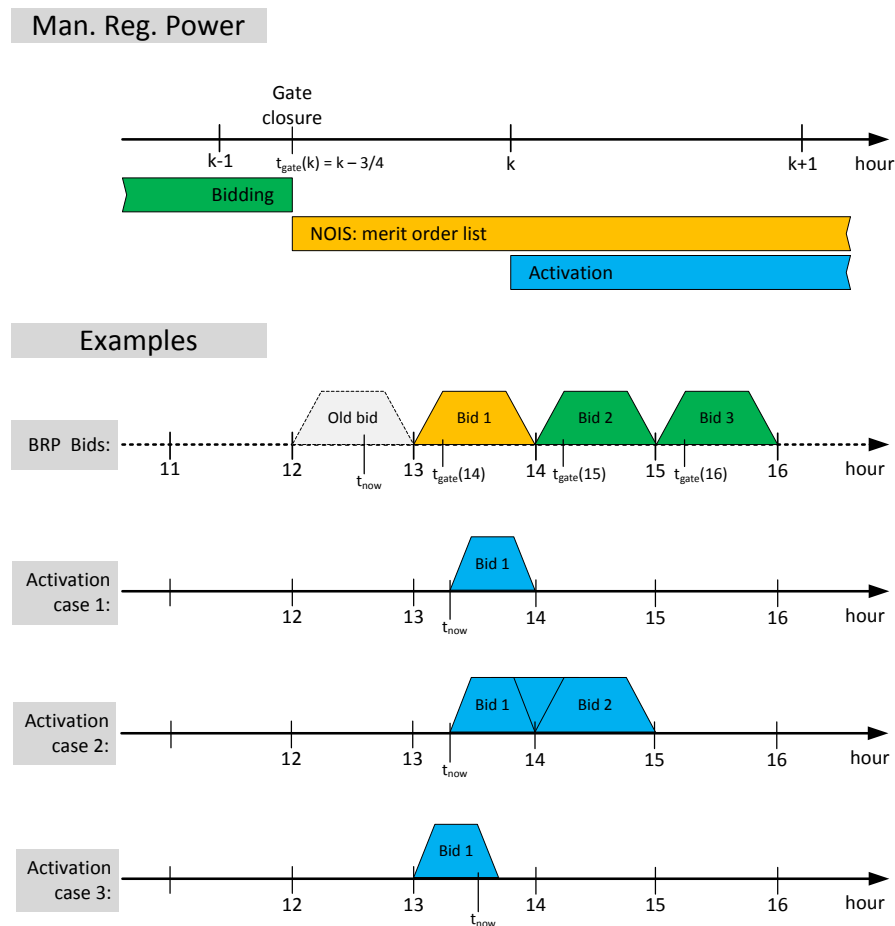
Man. Reg. Power

Gate closure

k-1
$t_{gate}(k) = k – 3/4$
k
k+1
hour

Bidding

NOIS: merit order list

Activation

Examples

BRP Bids:
Old bid
Bid 1
Bid 2
Bid 3
11
12
$t_{now}$
13
$t_{gate}(14)$
14
$t_{gate}(15)$
15
$t_{gate}(16)$
16
hour

Activation case 1:
Bid 1
12
13
$t_{now}$
14
15
16
hour

Activation case 2:
Bid 1
Bid 2
12
13
$t_{now}$
14
15
16
hour

Activation case 3:
Bid 1
12
13
$t_{now}$
14
15
16
hour